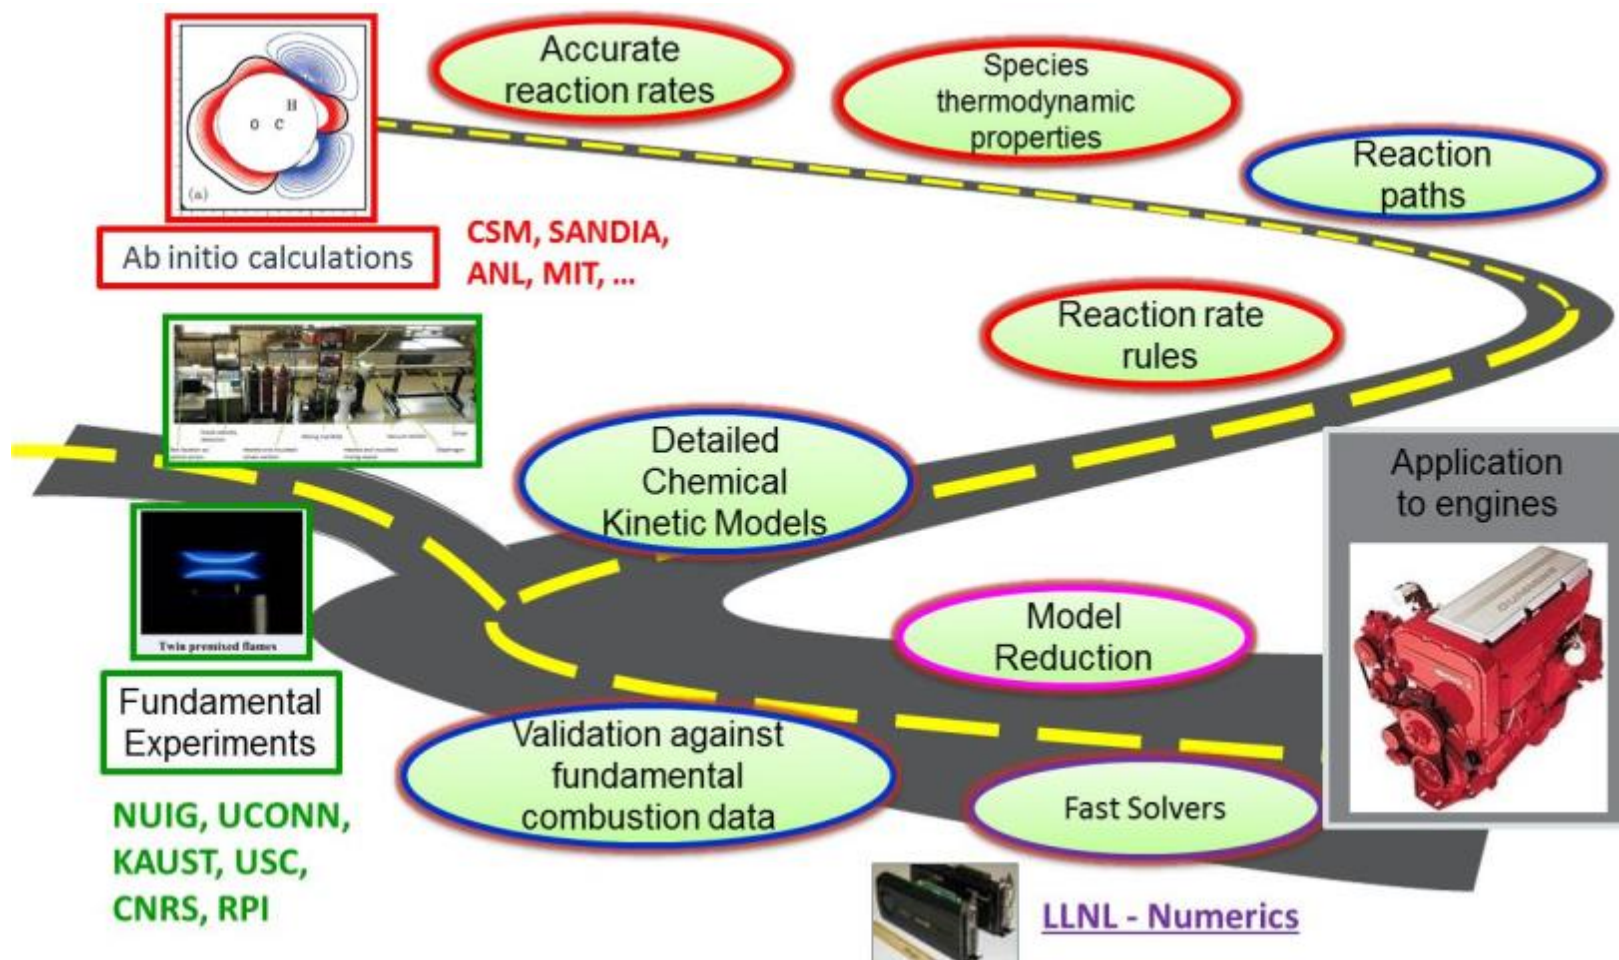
O C H

(a)

Ab initio calculations

CSM, SANDIA, ANL, MIT, ...

Accurate reaction rates

Species thermodynamic properties

Reaction paths

Reaction rate rules

Detailed Chemical Kinetic Models

Twin premixed flames

Fundamental Experiments

NUIG, UCONN, KAUST, USC, CNRS, RPI

Validation against fundamental combustion data

Model Reduction

Fast Solvers

LLNL - Numerics

Application to engines